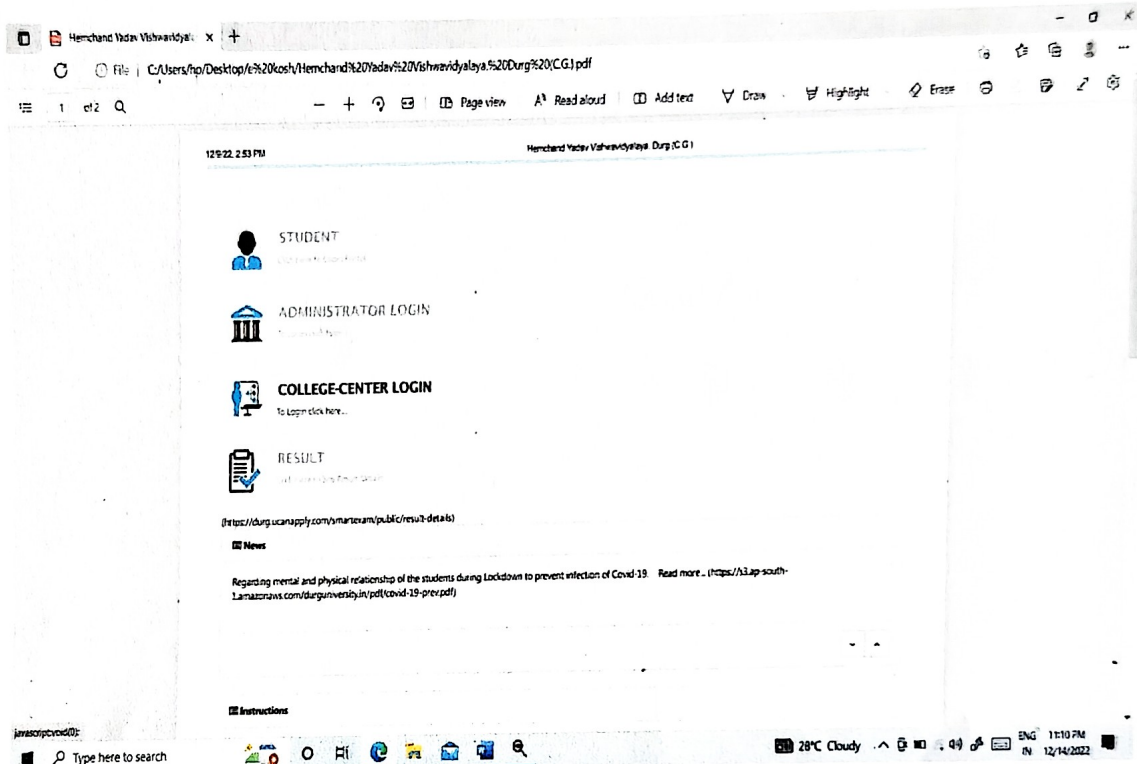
Hemchand Yadav Vishwavidyal: ×  +

File | C:/Users/hp/Desktop/e%20kosh/Hemchand%20Yadav%20Vishwavidyalaya.%20Durg%20(C.G.).pdf

1 of 2

— + Page view Read aloud Add text Draw Highlight Erase

12/9/22, 2:53 PM

Hemchand Yadav Vishwavidyalaya, Durg (C.G.)

STUDENT
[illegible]

ADMINISTRATOR LOGIN
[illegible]

COLLEGE-CENTER LOGIN
To Login click here...

RESULT
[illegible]

(https://durg.ucanapply.com/smartexam/public/result-details)

News

Regarding mental and physical relationship of the students during Lockdown to prevent infection of Covid-19. Read more... (https://s3.ap-south-1.amazonaws.com/durguniversity.in/pdf/covid-19-prev.pdf)

Instructions

javascript:void(0);

Type here to search

28°C Cloudy ENG IN 11:10 PM 12/14/2022